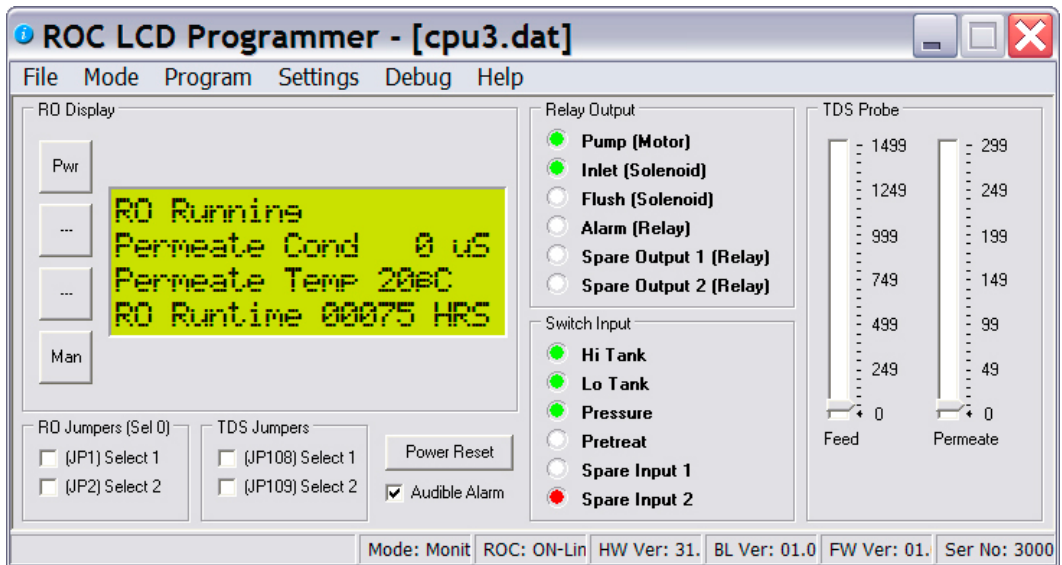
ROC LCD Programmer - [cpu3.dat]

File Mode Program Settings Debug Help

RO Display

Pwr

...

...

Man

RO Running
Permeate Cond 0 uS
Permeate Temp 20ºC
RO Runtime 00075 HRS

Relay Output
Pump (Motor)
Inlet (Solenoid)
Flush (Solenoid)
Alarm (Relay)
Spare Output 1 (Relay)
Spare Output 2 (Relay)

TDS Probe
1499
1249
999
749
499
249
0
Feed

299
249
199
149
99
49
0
Permeate

Switch Input
Hi Tank
Lo Tank
Pressure
Pretreat
Spare Input 1
Spare Input 2

RO Jumpers (Sel 0)
(JP1) Select 1
(JP2) Select 2

TDS Jumpers
(JP108) Select 1
(JP109) Select 2

Power Reset
Audible Alarm

Mode: Monit | ROC: ON-Lin | HW Ver: 31. | BL Ver: 01.0 | FW Ver: 01. | Ser No: 3000